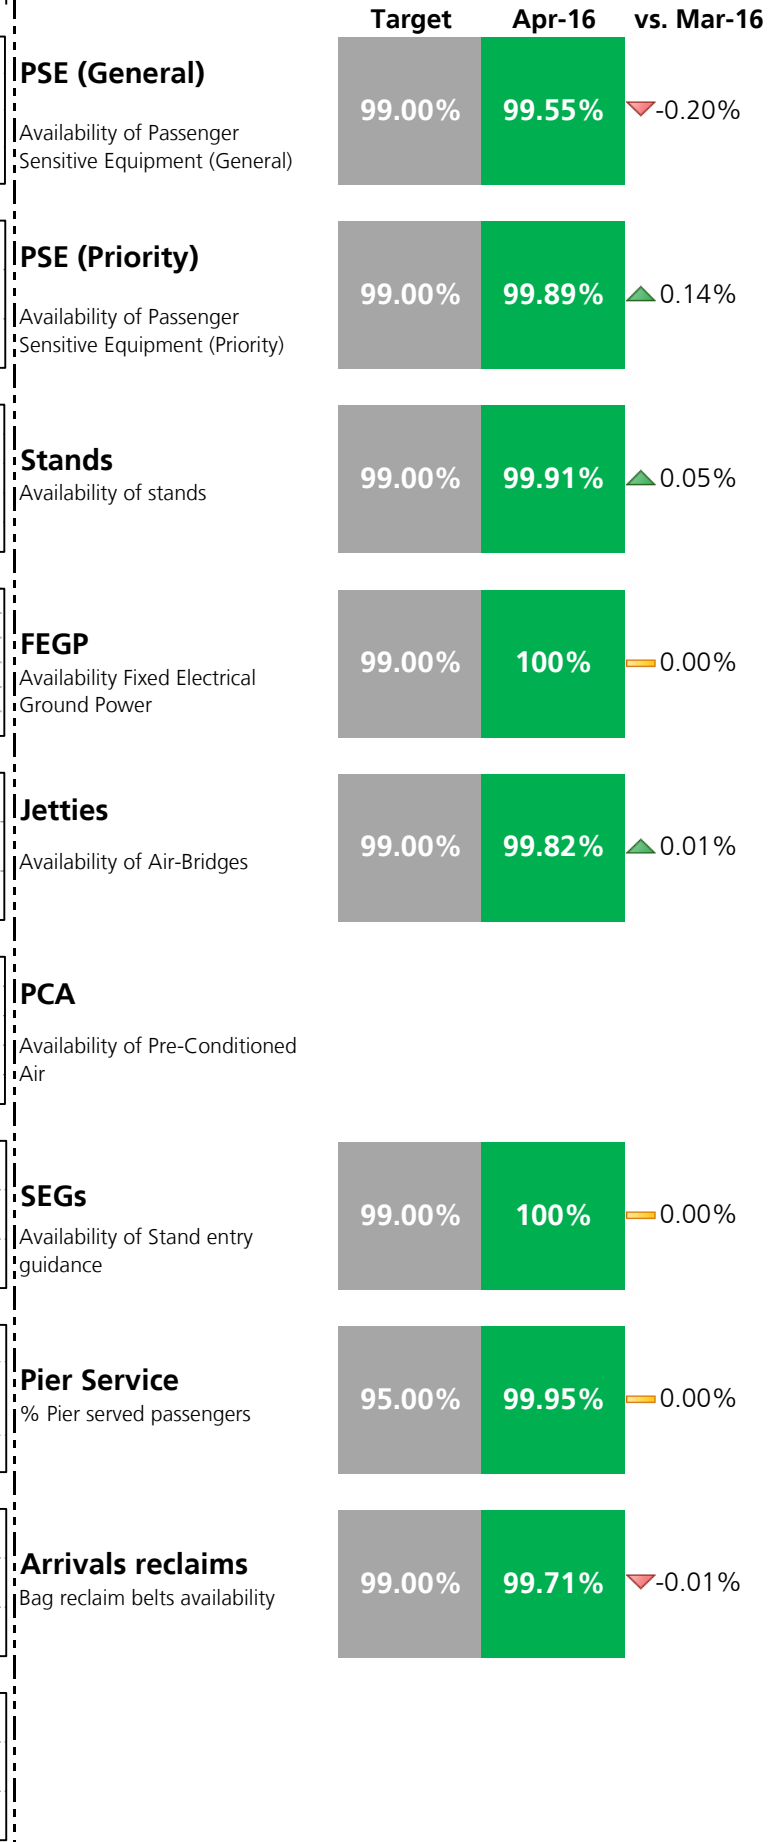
| | Target | Apr-16 | vs. Mar-16 |
|---|---|---|---|
| **PSE (General)** Availability of Passenger Sensitive Equipment (General) | 99.00% | 99.55% | -0.20% |
| **PSE (Priority)** Availability of Passenger Sensitive Equipment (Priority) | 99.00% | 99.89% | 0.14% |
| **Stands** Availability of stands | 99.00% | 99.91% | 0.05% |
| **FEGP** Availability Fixed Electrical Ground Power | 99.00% | 100% | 0.00% |
| **Jetties** Availability of Air-Bridges | 99.00% | 99.82% | 0.01% |
| **PCA** Availability of Pre-Conditioned Air | | | |
| **SEGs** Availability of Stand entry guidance | 99.00% | 100% | 0.00% |
| **Pier Service** % Pier served passengers | 95.00% | 99.95% | 0.00% |
| **Arrivals reclaims** Bag reclaim belts availability | 99.00% | 99.71% | -0.01% |